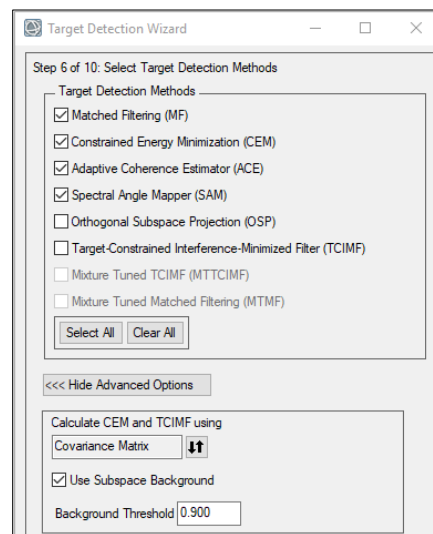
Target Detection Wizard

Step 6 of 10: Select Target Detection Methods

Target Detection Methods

Matched Filtering (MF)

Constrained Energy Minimization (CEM)

Adaptive Coherence Estimator (ACE)

Spectral Angle Mapper (SAM)

Orthogonal Subspace Projection (OSP)

Target-Constrained Interference-Minimized Filter (TCIMF)

Mixture Tuned TCIMF (MTTCIMF)

Mixture Tuned Matched Filtering (MTMF)

Select All Clear All

<<< Hide Advanced Options

Calculate CEM and TCIMF using

Covariance Matrix

Use Subspace Background

Background Threshold 0.900